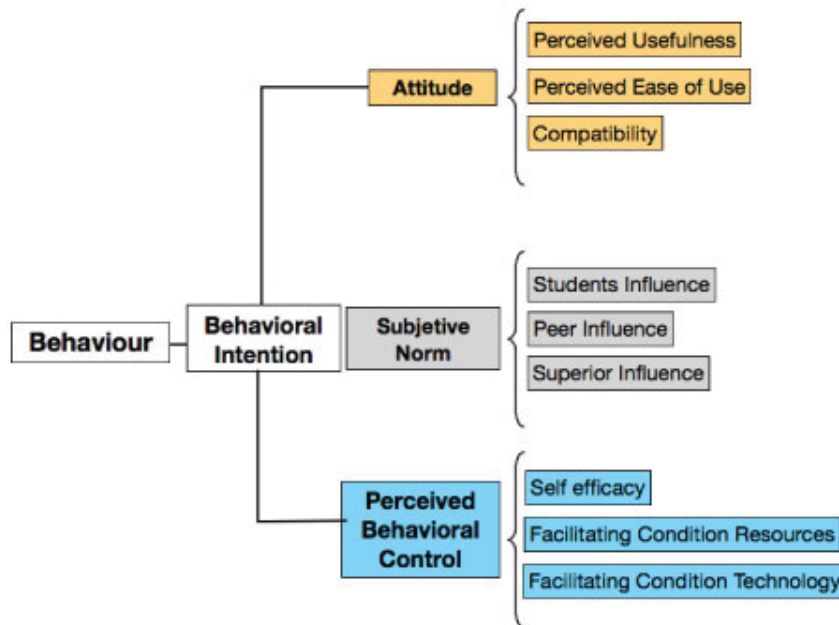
Attitude

Perceived Usefulness

Perceived Ease of Use

Compatibility

Behaviour

Behavioral Intention

Subjetive Norm

Students Influence

Peer Influence

Superior Influence

Perceived Behavioral Control

Self efficacy

Facilitating Condition Resources

Facilitating Condition Technology